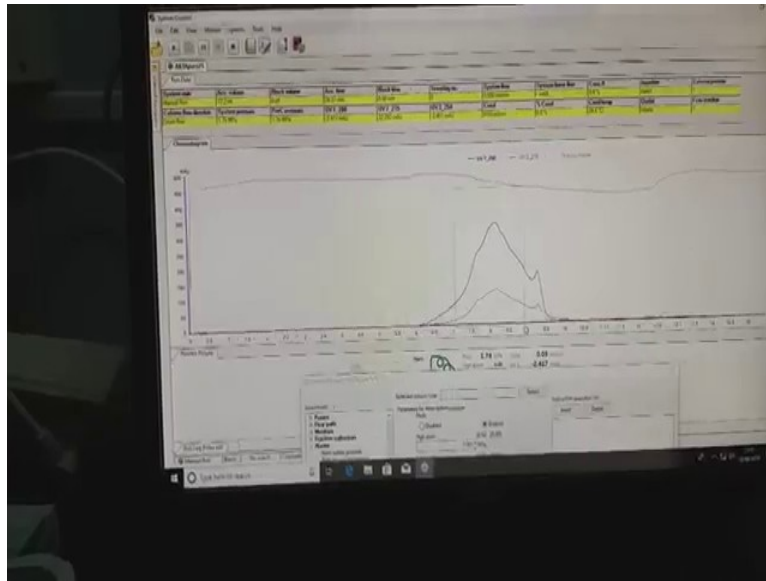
System Control

File Edit View Method System Tools Help

Chromatogram

Run Data

System state
Accum. volume
Block volume
Acc. time
Block time
Sampling no.
System flow
System flow dir.
Conc B
Injection valve
Column position

Column flow direction
System pressure
PreC pressure
UV 1_280
UV 2_260
UV 3_254
Cond
% Cond
Cond temp
Outlet
Col. position

UV 1_280
UV 2_260

Peak
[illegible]

Chromatogram
Peak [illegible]
Disabled
Enabled

Type here to search